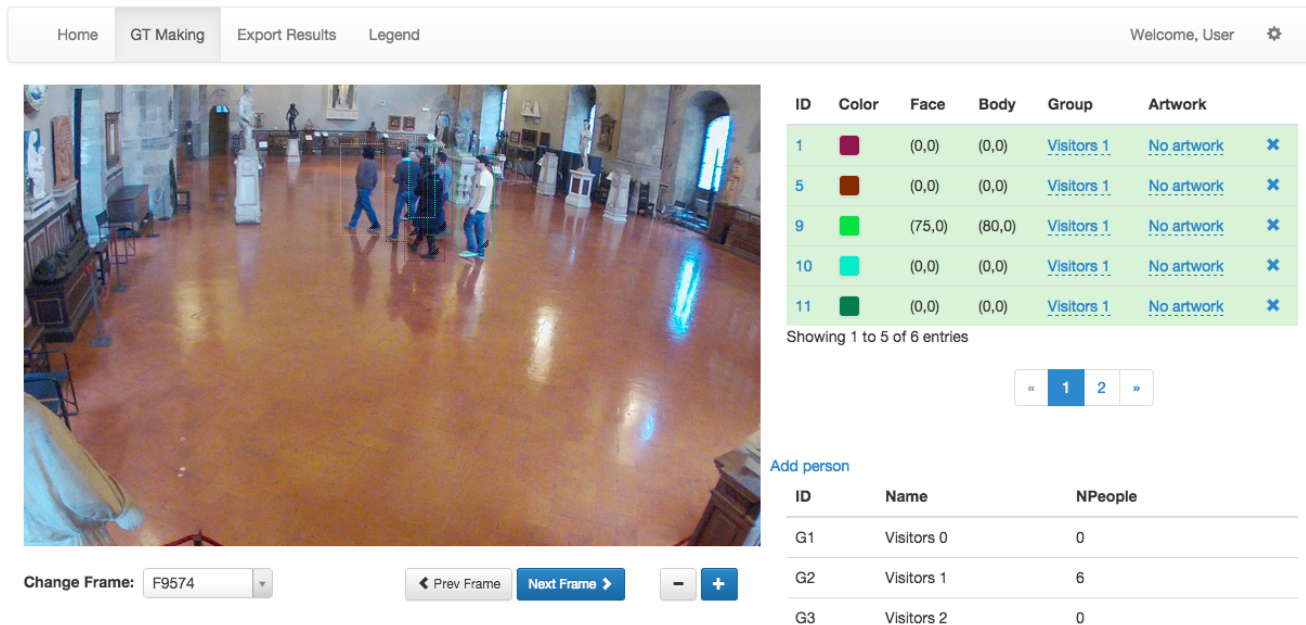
Home GT Making Export Results Legend Welcome, User

| ID | Color | Face | Body | Group | Artwork | |
|---|---|---|---|---|---|---|
| 1 | | (0,0) | (0,0) | Visitors 1 | No artwork | ✖ |
| 5 | | (0,0) | (0,0) | Visitors 1 | No artwork | ✖ |
| 9 | | (75,0) | (80,0) | Visitors 1 | No artwork | ✖ |
| 10 | | (0,0) | (0,0) | Visitors 1 | No artwork | ✖ |
| 11 | | (0,0) | (0,0) | Visitors 1 | No artwork | ✖ |

Showing 1 to 5 of 6 entries

« 1 2 »

Add person

| ID | Name | NPeople |
|---|---|---|
| G1 | Visitors 0 | 0 |
| G2 | Visitors 1 | 6 |
| G3 | Visitors 2 | 0 |

Change Frame: F9574

Prev Frame Next Frame − +